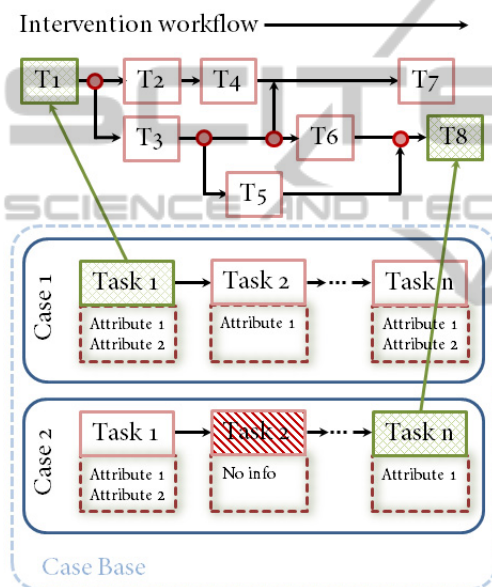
Intervention workflow

T1
T2
T4
T7
T3
T6
T8
T5

SCIENCE AND TEC

Case 1
Task 1
Attribute 1
Attribute 2
Task 2
Attribute 1
Task n
Attribute 1
Attribute 2

Case 2
Task 1
Attribute 1
Attribute 2
Task 2
No info
Task n
Attribute 1

Case Base